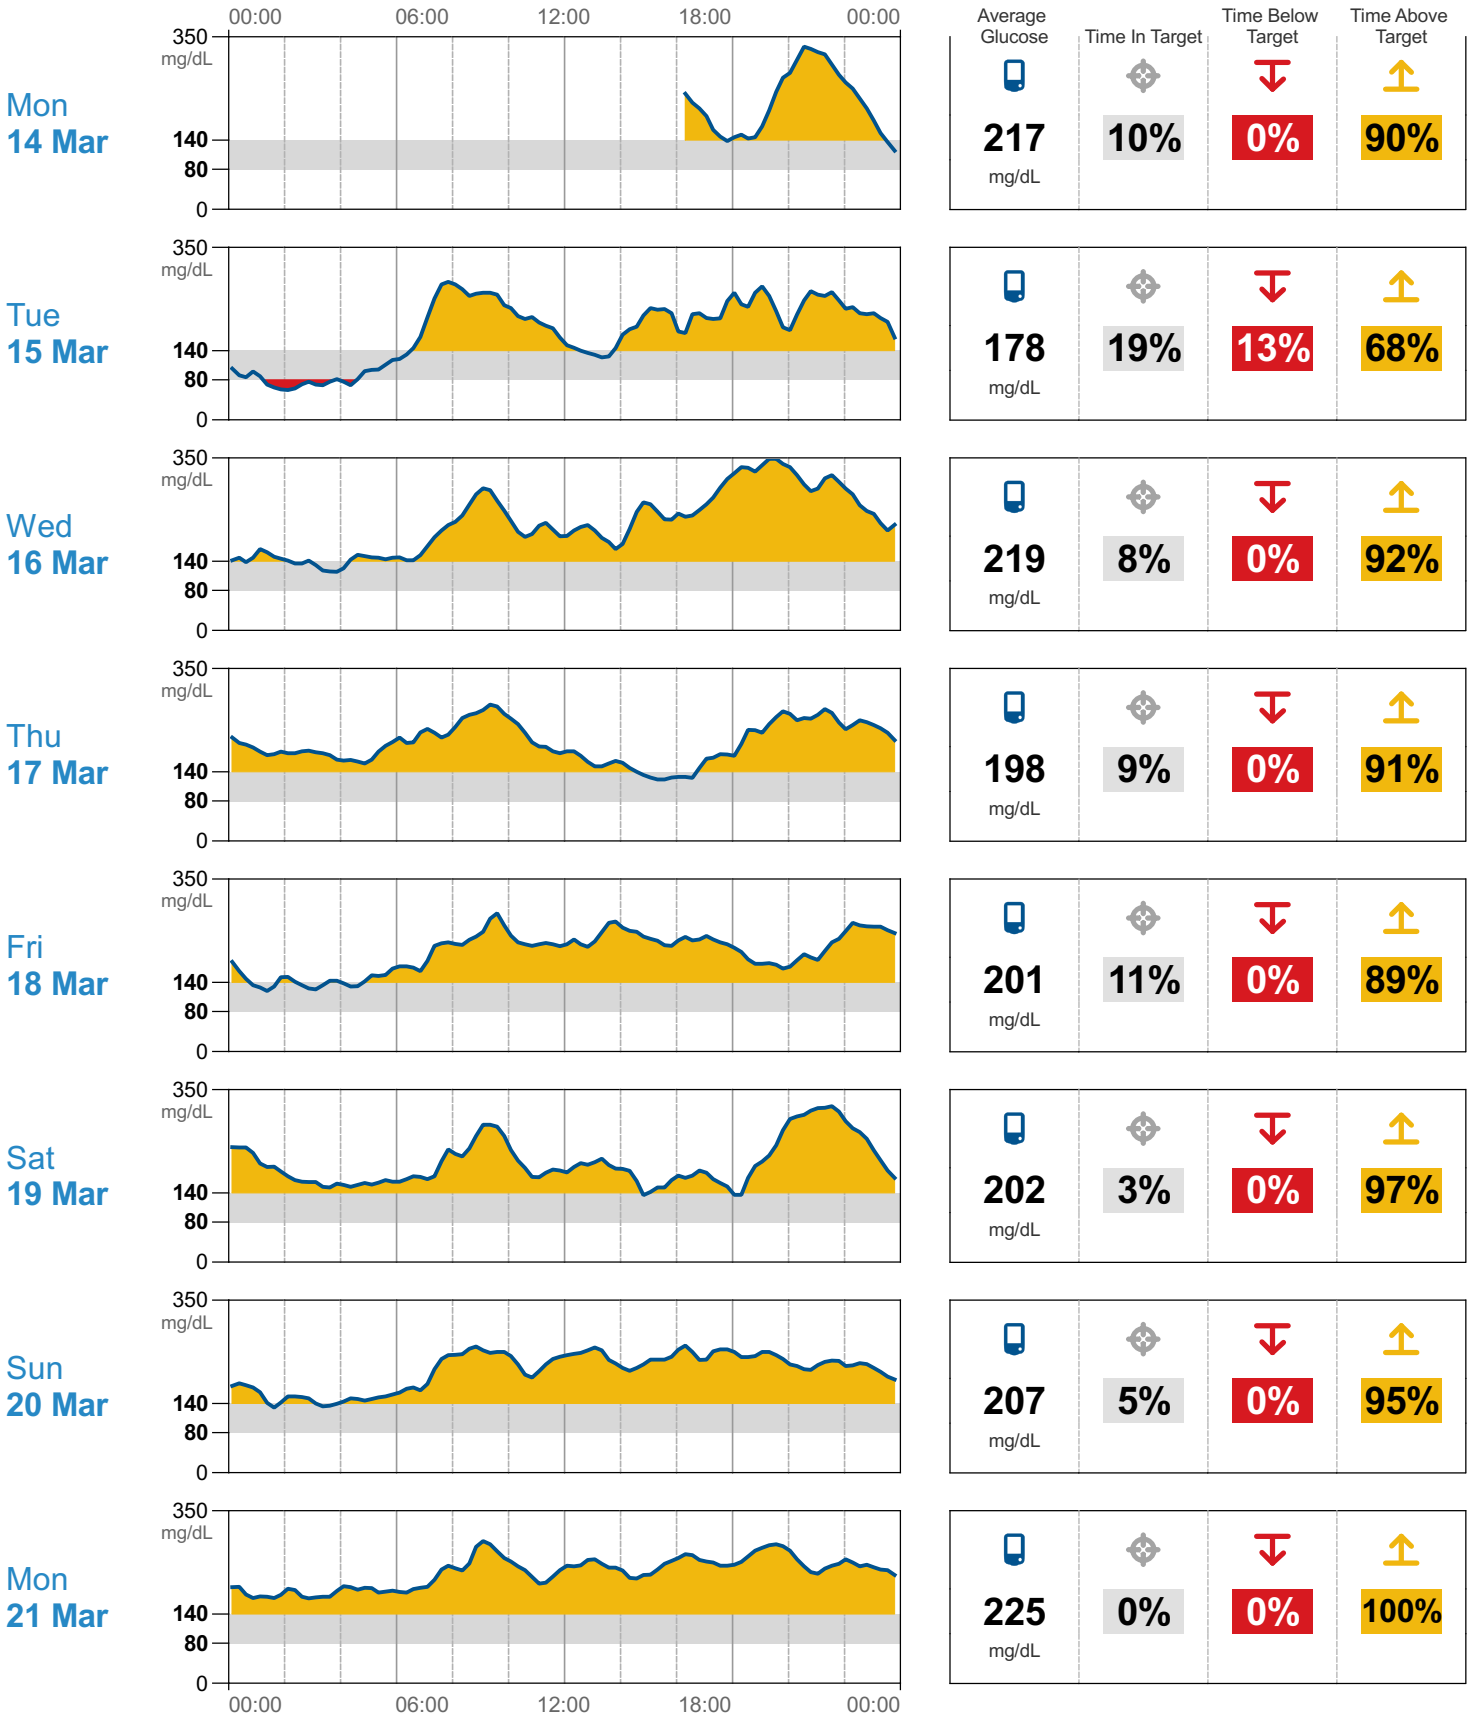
00:00 06:00 12:00 18:00 00:00

Average Glucose | Time In Target | Time Below Target | Time Above Target

Mon
14 Mar
350 mg/dL 140 80 0
217 mg/dL 10% 0% 90%

Tue
15 Mar
350 mg/dL 140 80 0
178 mg/dL 19% 13% 68%

Wed
16 Mar
350 mg/dL 140 80 0
219 mg/dL 8% 0% 92%

Thu
17 Mar
350 mg/dL 140 80 0
198 mg/dL 9% 0% 91%

Fri
18 Mar
350 mg/dL 140 80 0
201 mg/dL 11% 0% 89%

Sat
19 Mar
350 mg/dL 140 80 0
202 mg/dL 3% 0% 97%

Sun
20 Mar
350 mg/dL 140 80 0
207 mg/dL 5% 0% 95%

Mon
21 Mar
350 mg/dL 140 80 0
225 mg/dL 0% 0% 100%

00:00 06:00 12:00 18:00 00:00